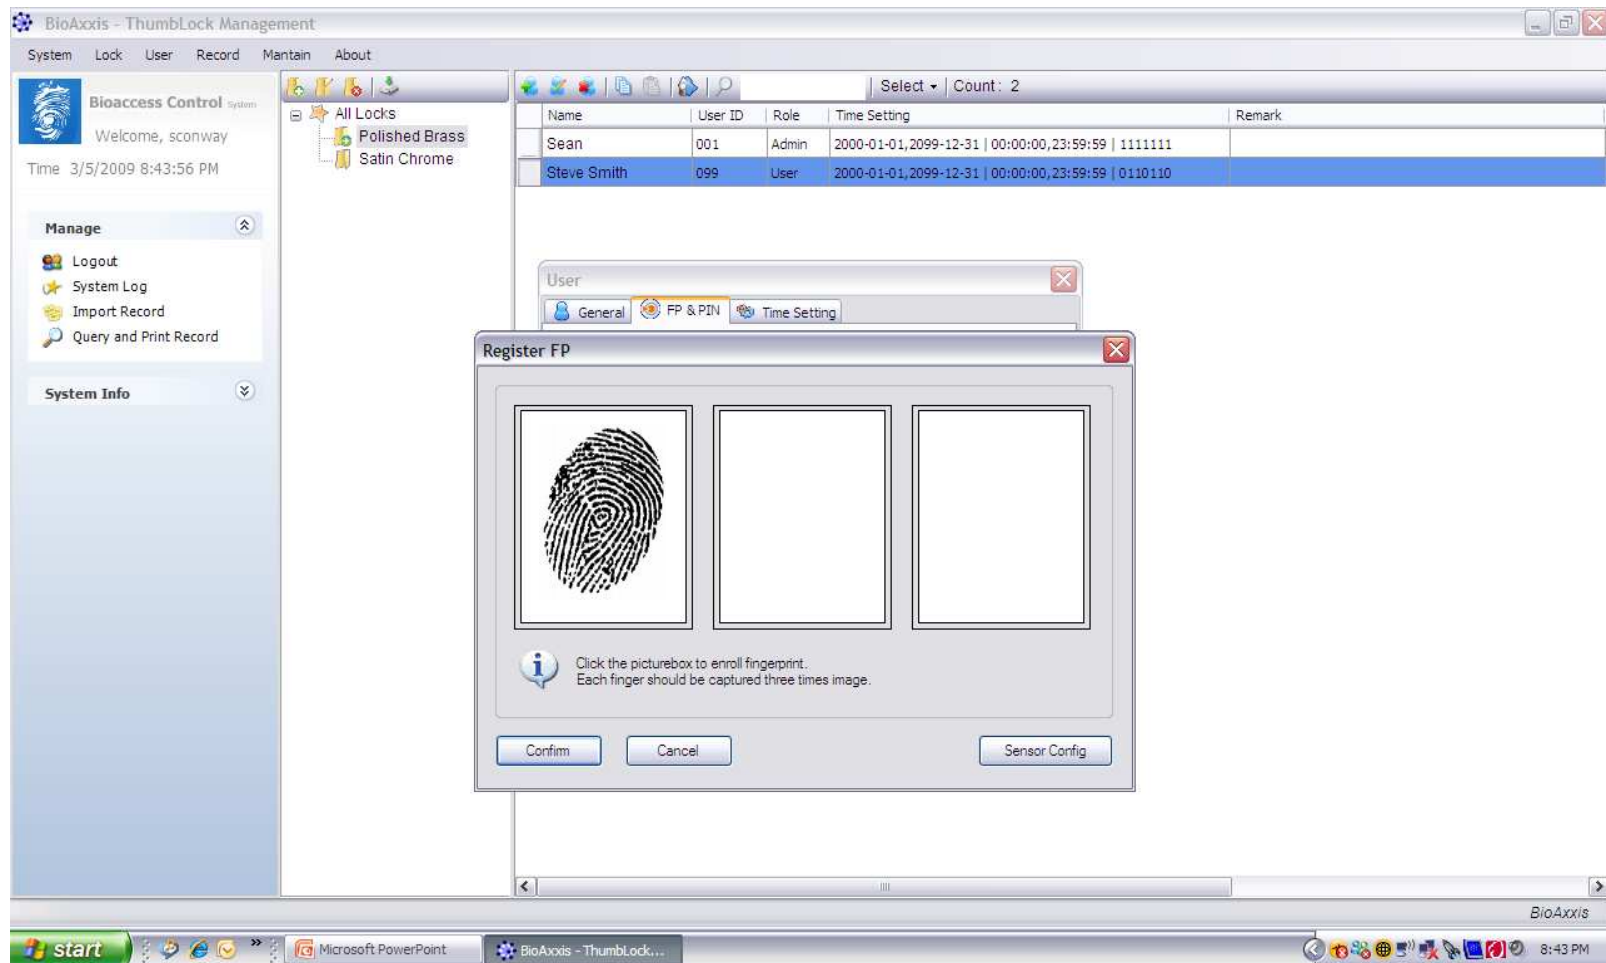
BioAxxis - ThumbLock Management

System Lock User Record Mantain About

Bioaccess Control System

Welcome, sconway

Time 3/5/2009 8:43:56 PM

Manage

Logout

System Log

Import Record

Query and Print Record

System Info

All Locks

Polished Brass

Satin Chrome

Select Count: 2

| Name | User ID | Role | Time Setting | Remark |
|---|---|---|---|---|
| Sean | 001 | Admin | 2000-01-01,2099-12-31 \| 00:00:00,23:59:59 \| 1111111 | |
| Steve Smith | 099 | User | 2000-01-01,2099-12-31 \| 00:00:00,23:59:59 \| 0110110 | |

User

General FP & PIN Time Setting

Register FP

Click the picturebox to enroll fingerprint.
Each finger should be captured three times image.

Confirm Cancel Sensor Config

BioAxxis

start Microsoft PowerPoint BioAxxis - ThumbLock... 8:43 PM